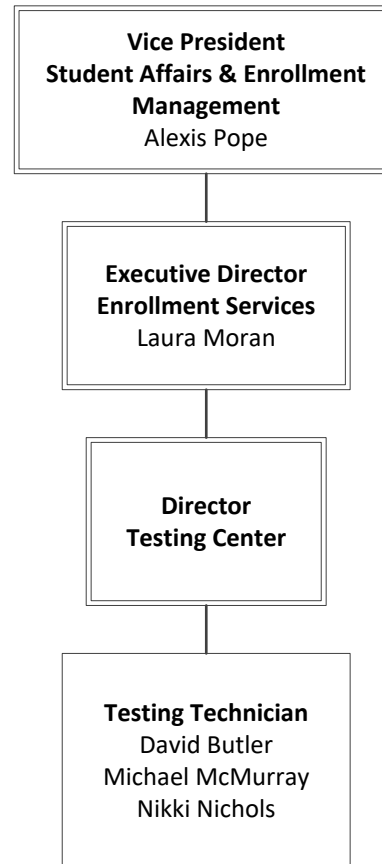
Vice President
Student Affairs & Enrollment Management
Alexis Pope

Executive Director
Enrollment Services
Laura Moran

Director
Testing Center

Testing Technician
David Butler
Michael McMurray
Nikki Nichols